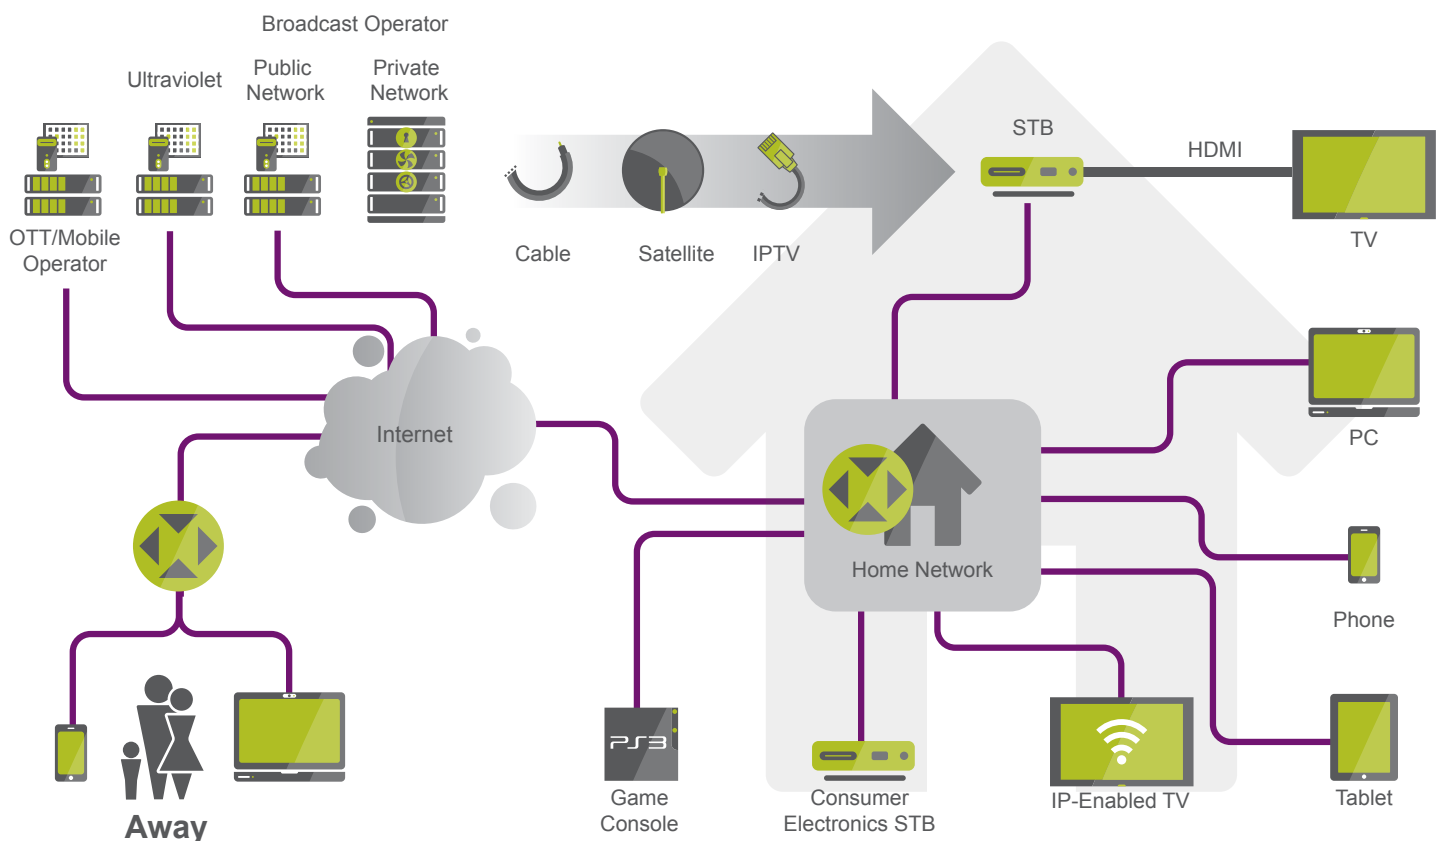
Broadcast Operator

Ultraviolet

Public Network

Private Network

OTT/Mobile Operator

Cable

Satellite

IPTV

STB

HDMI

TV

PC

Internet

Home Network

Phone

Tablet

IP-Enabled TV

Consumer Electronics STB

Game Console

Away